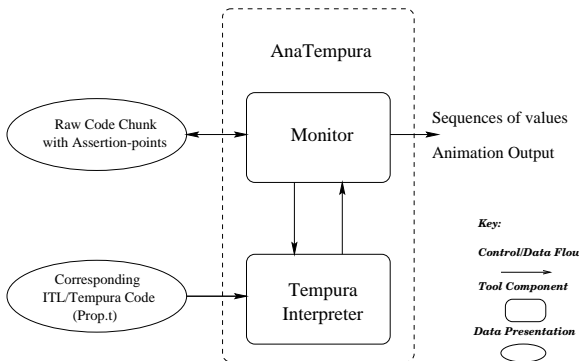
AnaTempura

Raw Code Chunk with Assertion-points

Monitor

Sequences of values

Animation Output

Corresponding ITL/Tempura Code (Prop.t)

Tempura Interpreter

Key:

Control/Data Flow

Tool Component

Data Presentation